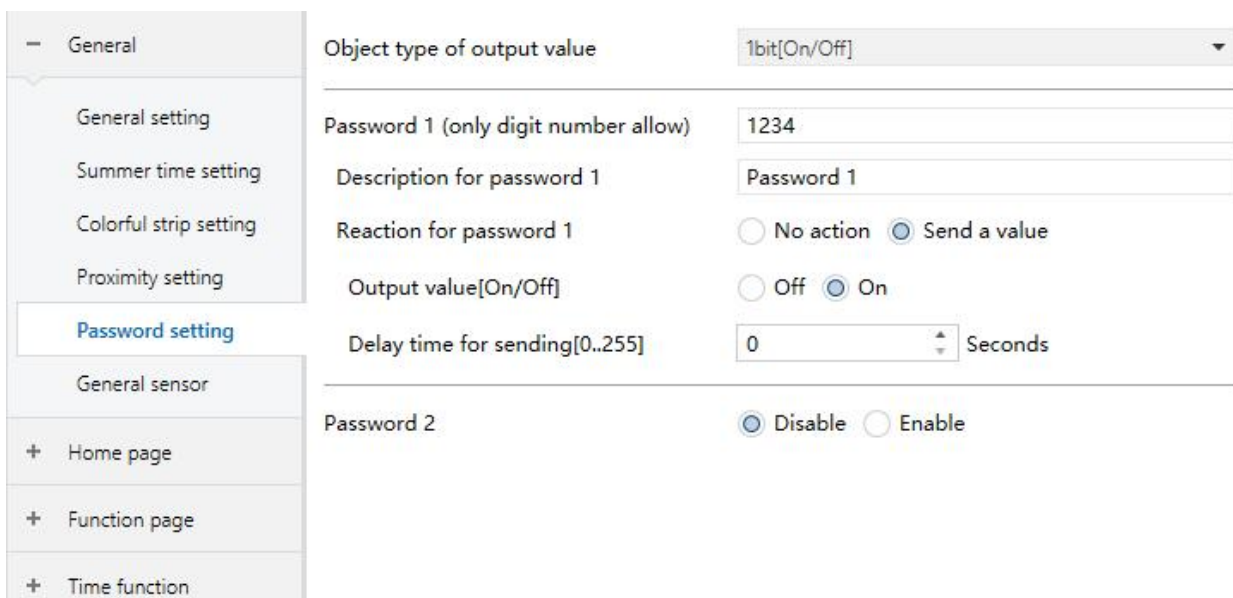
− General

General setting

Summer time setting

Colorful strip setting

Proximity setting

Password setting

General sensor

+ Home page

+ Function page

+ Time function

Object type of output value | 1bit[On/Off]

Password 1 (only digit number allow) | 1234

Description for password 1 | Password 1

Reaction for password 1 | No action | Send a value

Output value[On/Off] | Off | On

Delay time for sending[0..255] | 0 | Seconds

Password 2 | Disable | Enable